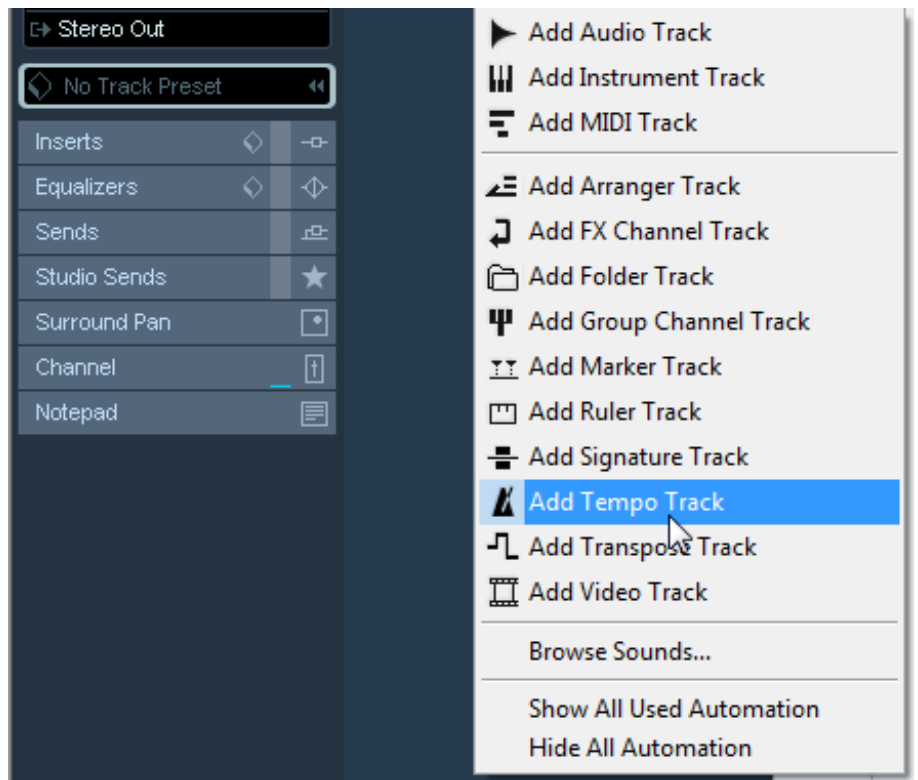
Stereo Out

No Track Preset

Inserts

Equalizers

Sends

Studio Sends

Surround Pan

Channel

Notepad

Add Audio Track

Add Instrument Track

Add MIDI Track

Add Arranger Track

Add FX Channel Track

Add Folder Track

Add Group Channel Track

Add Marker Track

Add Ruler Track

Add Signature Track

Add Tempo Track

Add Transpose Track

Add Video Track

Browse Sounds...

Show All Used Automation

Hide All Automation